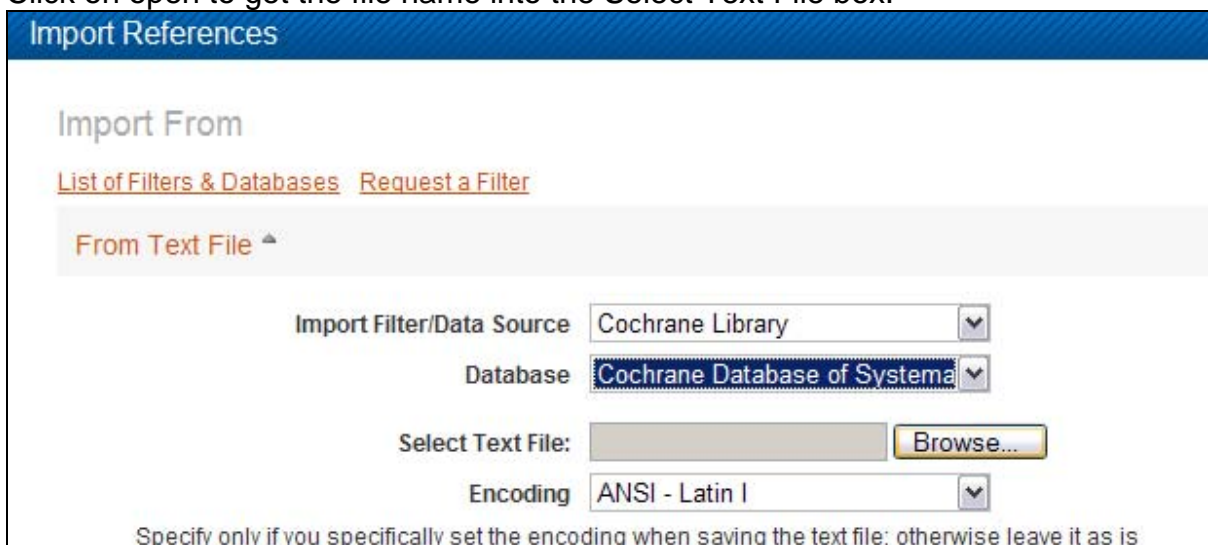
Click on open to get the file name into the Select Text File box.

Import References

Import From

List of Filters & Databases Request a Filter

From Text File

Import Filter/Data Source Cochrane Library

Database Cochrane Database of Systema

Select Text File: Browse...

Encoding ANSI - Latin I

Specify only if you specifically set the encoding when saving the text file: otherwise leave it as is